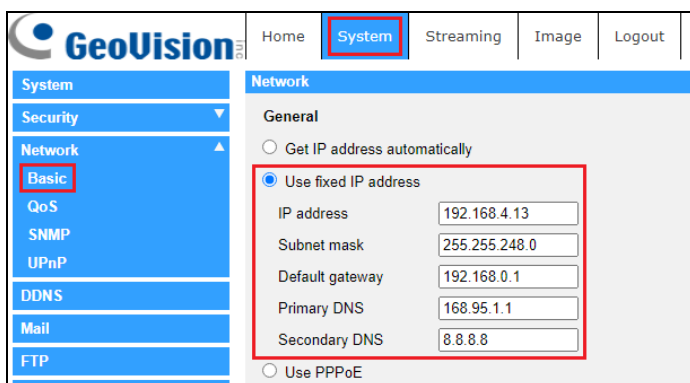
GeoVision Inc.

Home
System
Streaming
Image
Logout

System
Security
Network
Basic
QoS
SNMP
UPnP
DDNS
Mail
FTP

Network

General

Get IP address automatically

Use fixed IP address

| IP address | 192.168.4.13 |
|---|---|
| Subnet mask | 255.255.248.0 |
| Default gateway | 192.168.0.1 |
| Primary DNS | 168.95.1.1 |
| Secondary DNS | 8.8.8.8 |

Use PPPoE